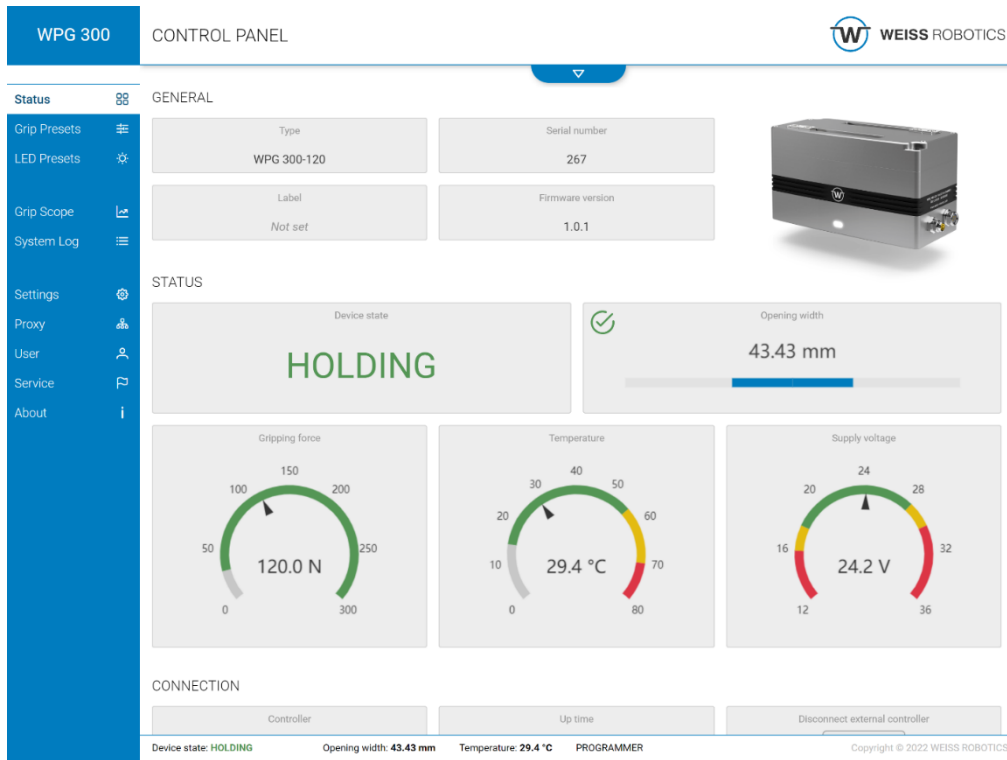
WPG 300

CONTROL PANEL

WEISS ROBOTICS

Status
Grip Presets
LED Presets

Grip Scope
System Log

Settings
Proxy
User
Service
About

GENERAL

| Type | Serial number |
|---|---|
| WPG 300-120 | 267 |
| Label | Firmware version |
| Not set | 1.0.1 |

STATUS

Device state
HOLDING

Opening width
43.43 mm

Gripping force
0 50 100 150 200 250 300
120.0 N

Temperature
0 10 20 30 40 50 60 70 80
29.4 °C

Supply voltage
12 16 20 24 28 32 36
24.2 V

CONNECTION

Controller

Up time

Disconnect external controller

Device state: HOLDING Opening width: 43.43 mm Temperature: 29.4 °C PROGRAMMER

Copyright © 2022 WEISS ROBOTICS